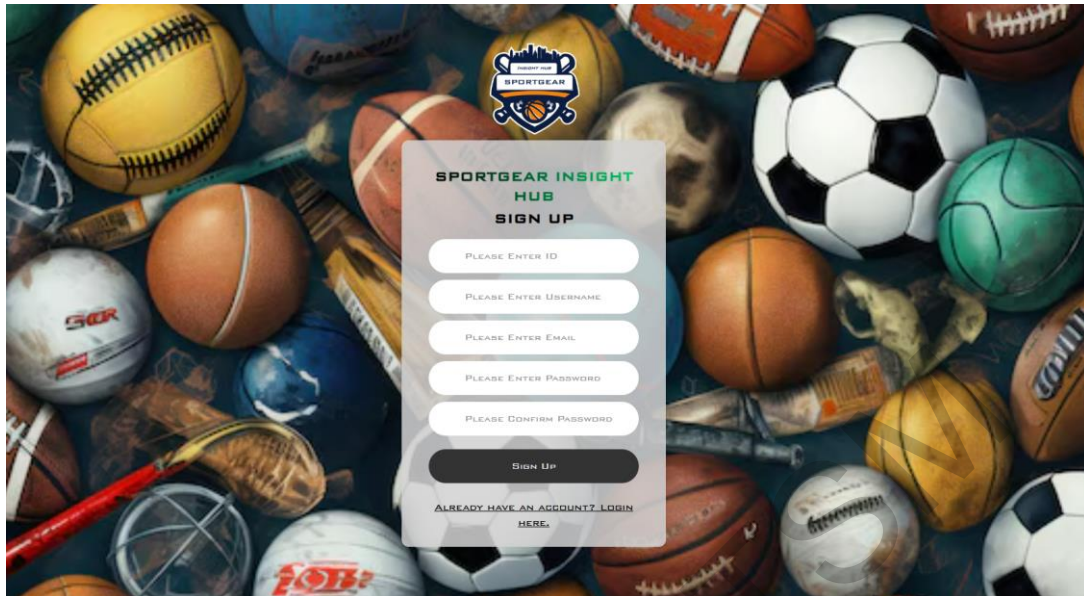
INSIGHT HUB
SPORTGEAR

SPORTGEAR INSIGHT HUB
SIGN UP

Please Enter ID

Please Enter Username

Please Enter Email

Please Enter Password

Please Confirm Password

Sign Up

Already have an account? Login here.